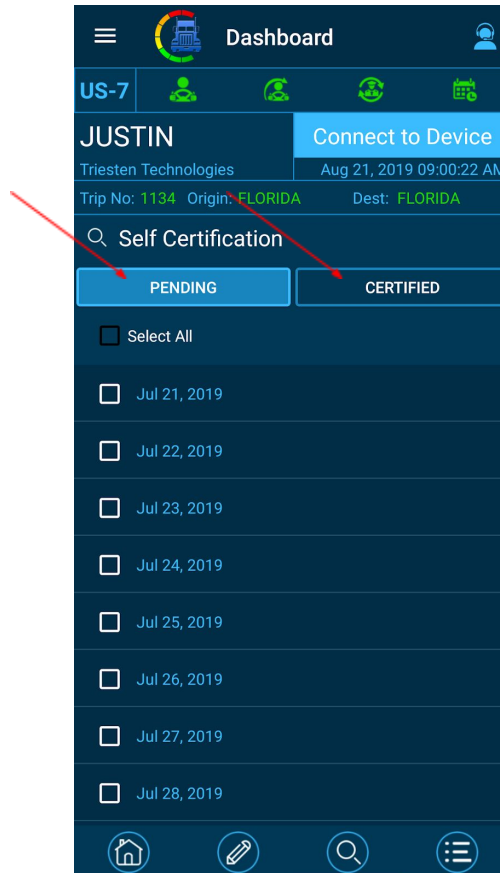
Dashboard

US-7

JUSTIN

Triesten Technologies

Connect to Device

Aug 21, 2019 09:00:22 AM

Trip No: 1134 Origin: FLORIDA Dest: FLORIDA

Self Certification

PENDING

CERTIFIED

Select All

Jul 21, 2019

Jul 22, 2019

Jul 23, 2019

Jul 24, 2019

Jul 25, 2019

Jul 26, 2019

Jul 27, 2019

Jul 28, 2019